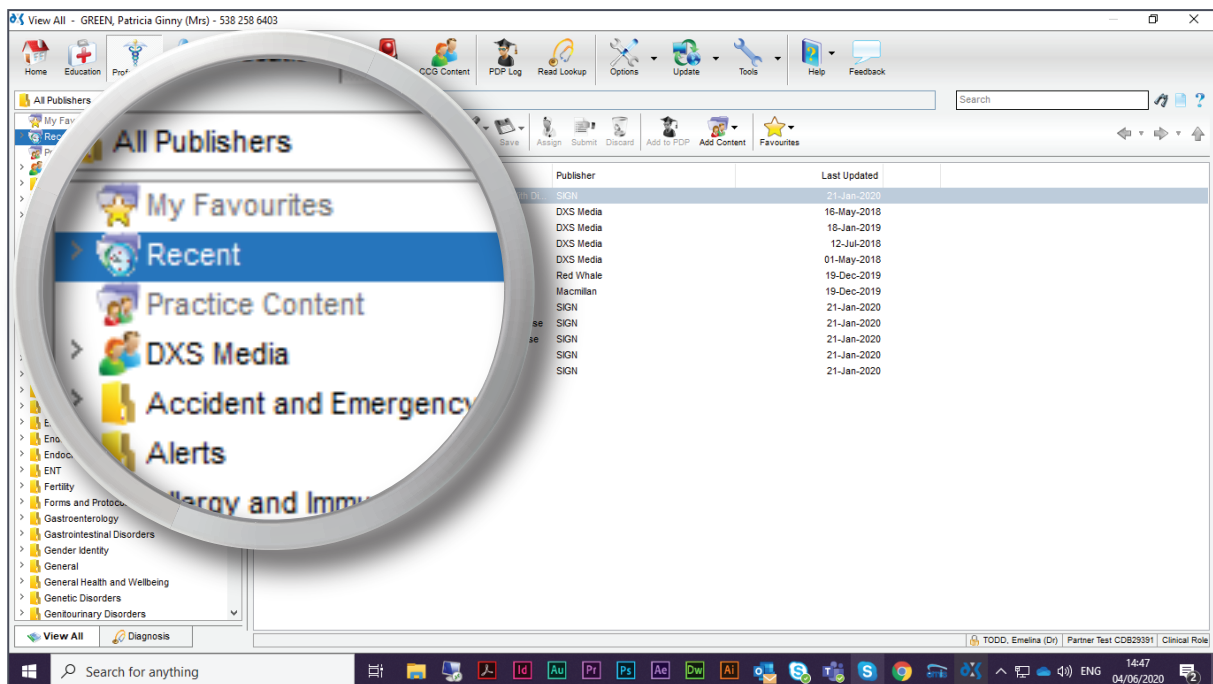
View All - GREEN, Patricia Ginny (Mrs) - 538 258 6403

Home Education Prof CCG Content PDP Log Read Lookup Options Update Tools Help Feedback

All Publishers

Search

Save Assign Submit Discard Add to PDP Add Content Favourites

All Publishers
My Favourites
Recent
Practice Content
DXS Media
Accident and Emergency
Alerts
llergy and Imm

| Publisher | Last Updated |
|---|---|
| SIGN | 21-Jan-2020 |
| DXS Media | 16-May-2018 |
| DXS Media | 18-Jan-2019 |
| DXS Media | 12-Jul-2018 |
| DXS Media | 01-May-2018 |
| Red Whale | 19-Dec-2019 |
| Macmillan | 19-Dec-2019 |
| SIGN | 21-Jan-2020 |
| SIGN | 21-Jan-2020 |
| SIGN | 21-Jan-2020 |
| SIGN | 21-Jan-2020 |
| SIGN | 21-Jan-2020 |

Endo
Endoc
ENT
Fertility
Forms and Protoco
Gastroenterology
Gastrointestinal Disorders
Gender Identity
General
General Health and Wellbeing
Genetic Disorders
Genitourinary Disorders

View All Diagnosis

TODD, Emelina (Dr) Partner Test CDB29391 Clinical Role

Search for anything

ENG 14:47 04/06/2020